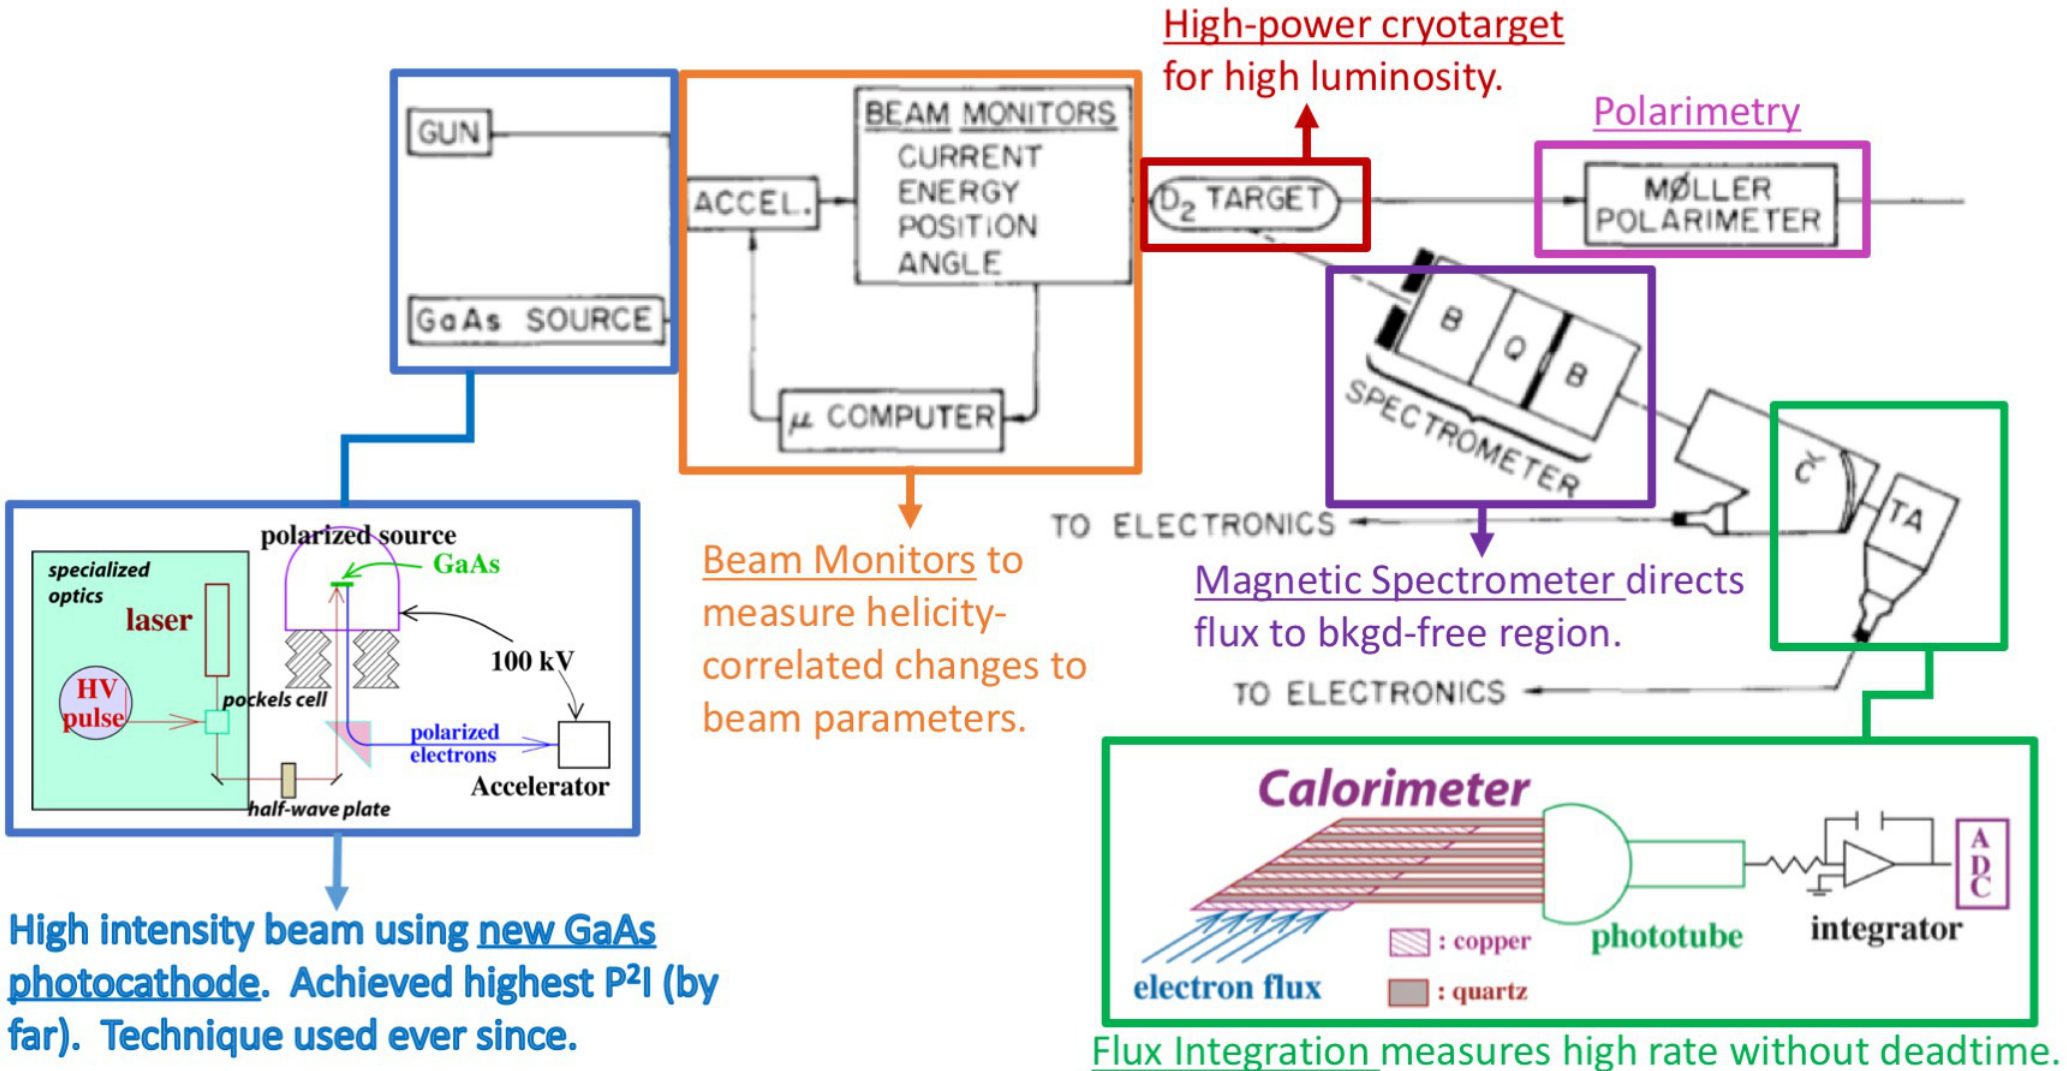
High-power cryotarget for high luminosity.

Polarimetry

GUN

GaAs SOURCE

ACCEL.

BEAM MONITORS
CURRENT
ENERGY
POSITION
ANGLE

$\mu$ COMPUTER

$D_2$ TARGET

MØLLER POLARIMETER

B Q B

SPECTROMETER

TO ELECTRONICS

$\check{C}$

TA

TO ELECTRONICS

polarized source

GaAs

specialized optics

laser

HV pulse

pockels cell

100 kV

polarized electrons

Accelerator

half-wave plate

Beam Monitors to measure helicity-correlated changes to beam parameters.

Magnetic Spectrometer directs flux to bkgd-free region.

High intensity beam using new GaAs photocathode. Achieved highest P²I (by far). Technique used ever since.

Calorimeter

: copper

: quartz

electron flux

phototube

integrator

A D C

Flux Integration measures high rate without deadtime.